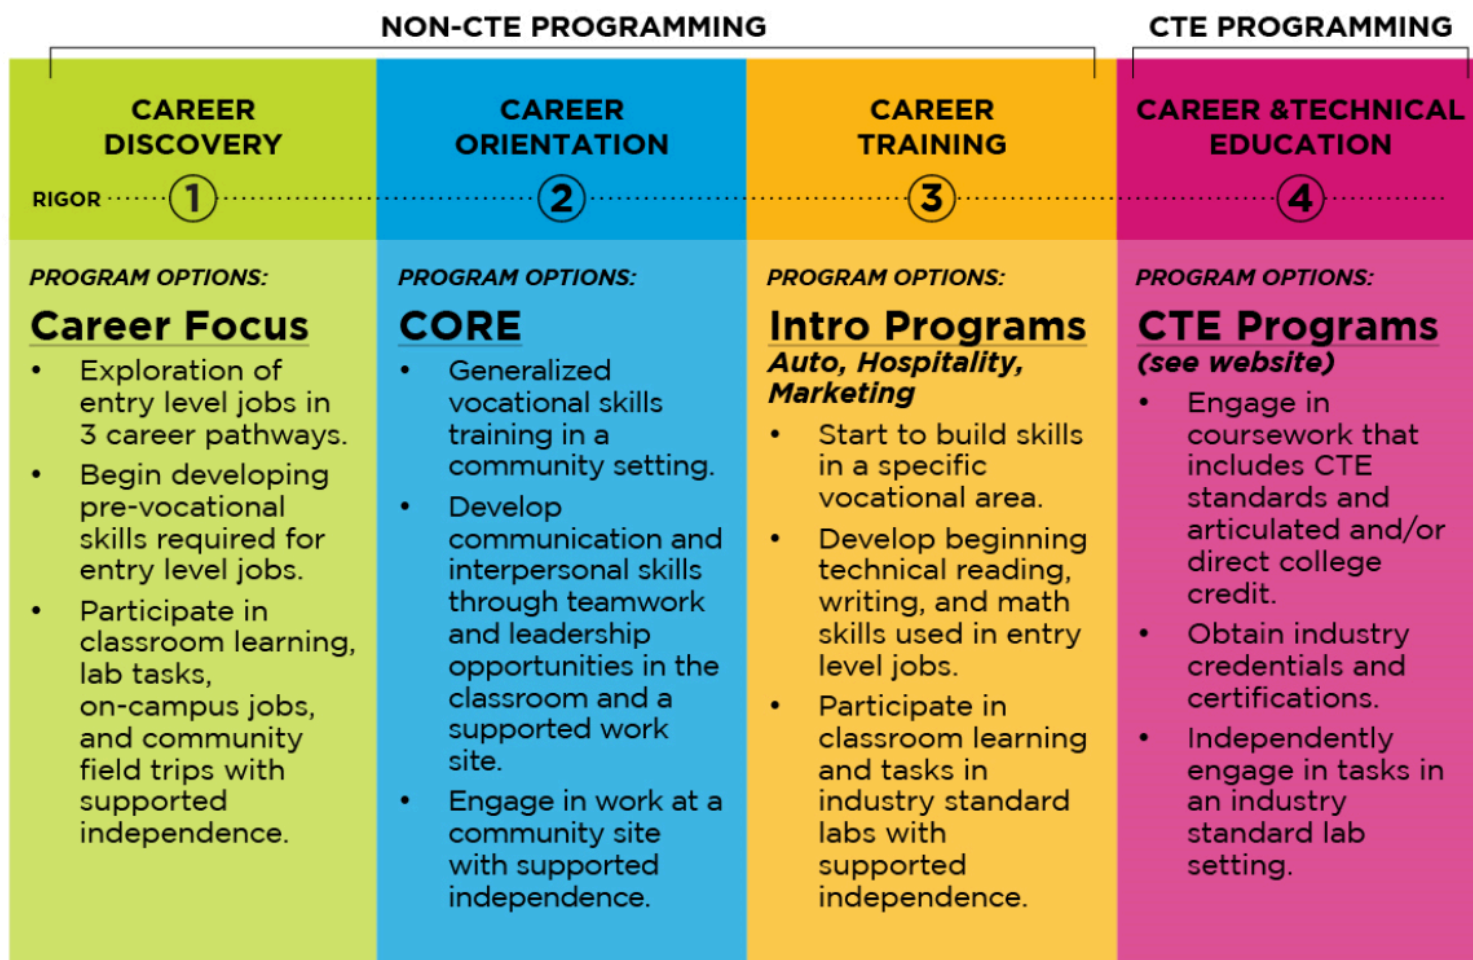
NON-CTE PROGRAMMING

CTE PROGRAMMING

CAREER DISCOVERY

CAREER ORIENTATION

CAREER TRAINING

CAREER &TECHNICAL EDUCATION

RIGOR 1 2 3 4

PROGRAM OPTIONS:

Career Focus

- Exploration of entry level jobs in 3 career pathways.
- Begin developing pre-vocational skills required for entry level jobs.
- Participate in classroom learning, lab tasks, on-campus jobs, and community field trips with supported independence.

PROGRAM OPTIONS:

CORE

- Generalized vocational skills training in a community setting.
- Develop communication and interpersonal skills through teamwork and leadership opportunities in the classroom and a supported work site.
- Engage in work at a community site with supported independence.

PROGRAM OPTIONS:

Intro Programs

Auto, Hospitality, Marketing

- Start to build skills in a specific vocational area.
- Develop beginning technical reading, writing, and math skills used in entry level jobs.
- Participate in classroom learning and tasks in industry standard labs with supported independence.

PROGRAM OPTIONS:

CTE Programs

(see website)

- Engage in coursework that includes CTE standards and articulated and/or direct college credit.
- Obtain industry credentials and certifications.
- Independently engage in tasks in an industry standard lab setting.